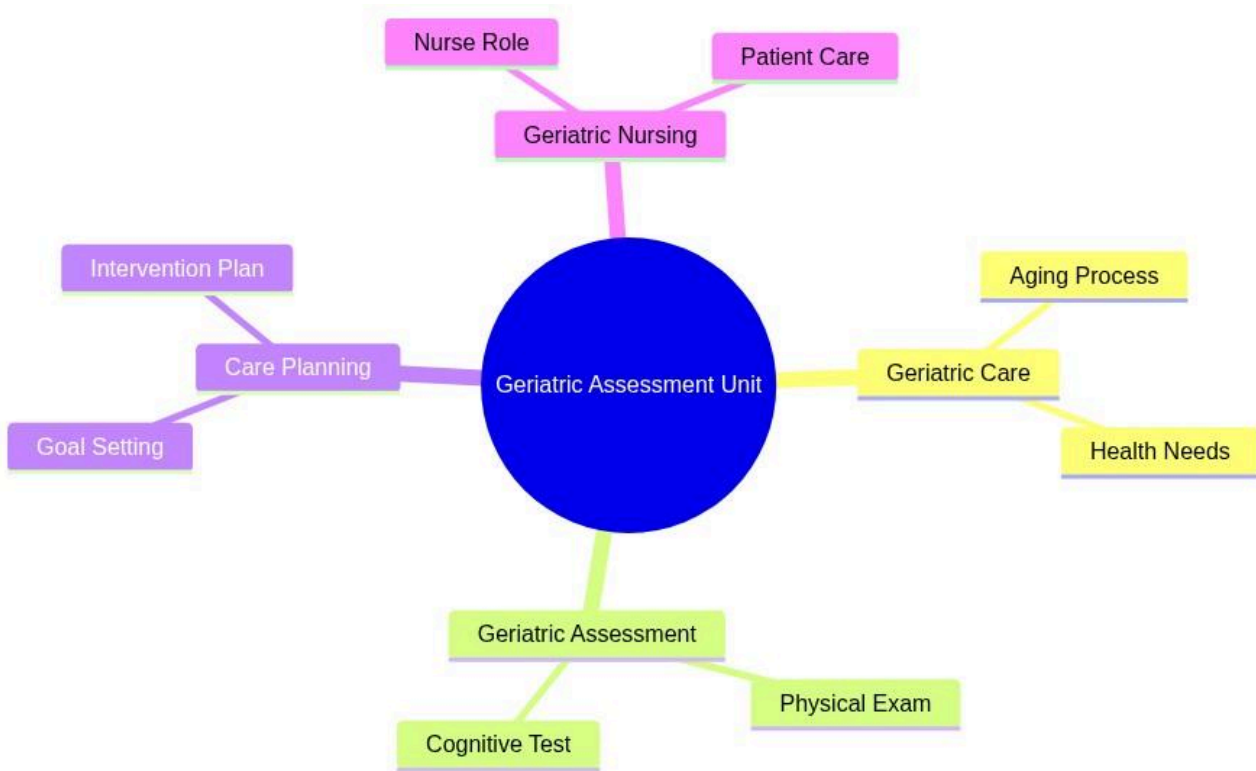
Nurse Role

Patient Care

Geriatric Nursing

Intervention Plan

Care Planning

Goal Setting

Geriatric Assessment Unit

Aging Process

Geriatric Care

Health Needs

Geriatric Assessment

Physical Exam

Cognitive Test